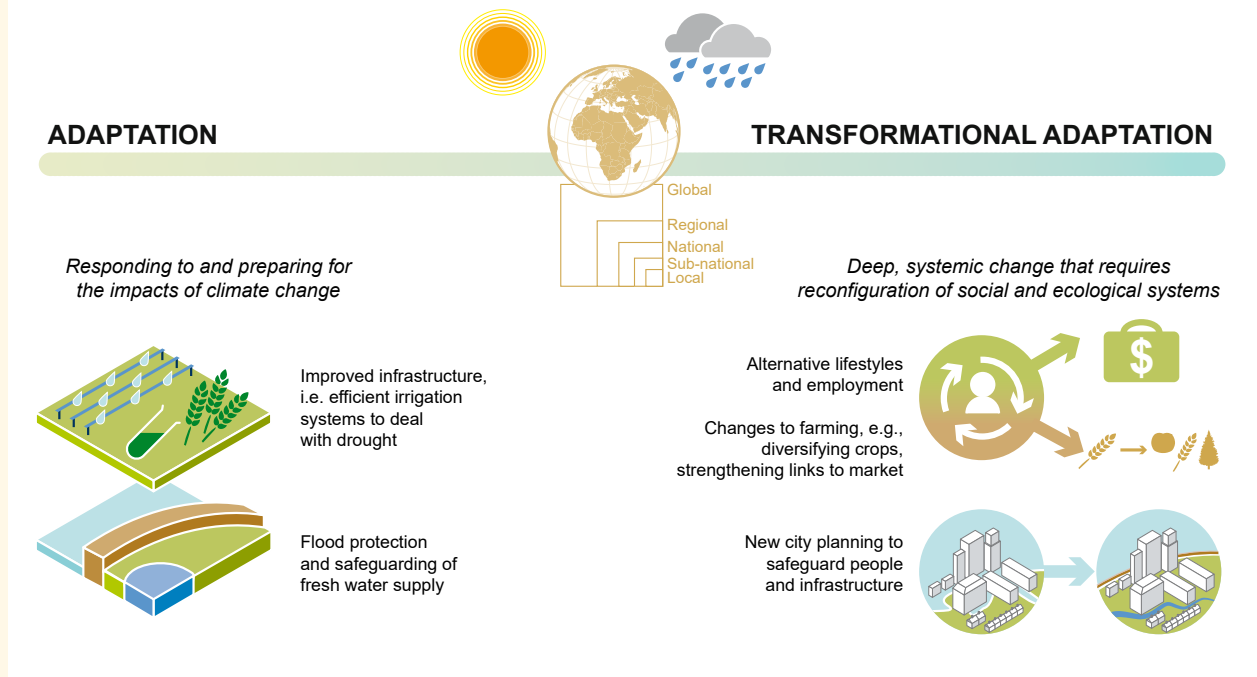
ADAPTATION

TRANSFORMATIONAL ADAPTATION

Global
Regional
National
Sub-national
Local

Responding to and preparing for the impacts of climate change

Deep, systemic change that requires reconfiguration of social and ecological systems

Improved infrastructure, i.e. efficient irrigation systems to deal with drought

Flood protection and safeguarding of fresh water supply

Alternative lifestyles and employment

$

Changes to farming, e.g., diversifying crops, strengthening links to market

New city planning to safeguard people and infrastructure